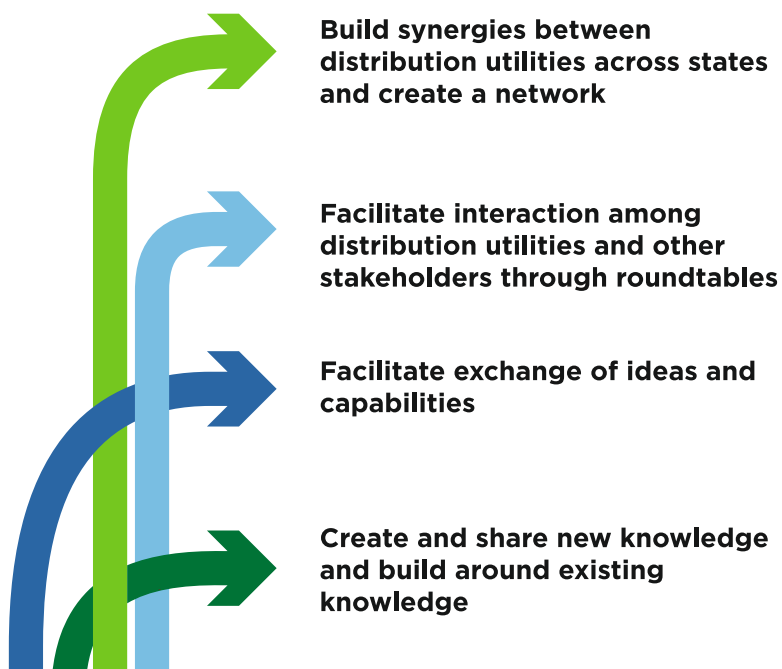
Build synergies between distribution utilities across states and create a network

Facilitate interaction among distribution utilities and other stakeholders through roundtables

Facilitate exchange of ideas and capabilities

Create and share new knowledge and build around existing knowledge